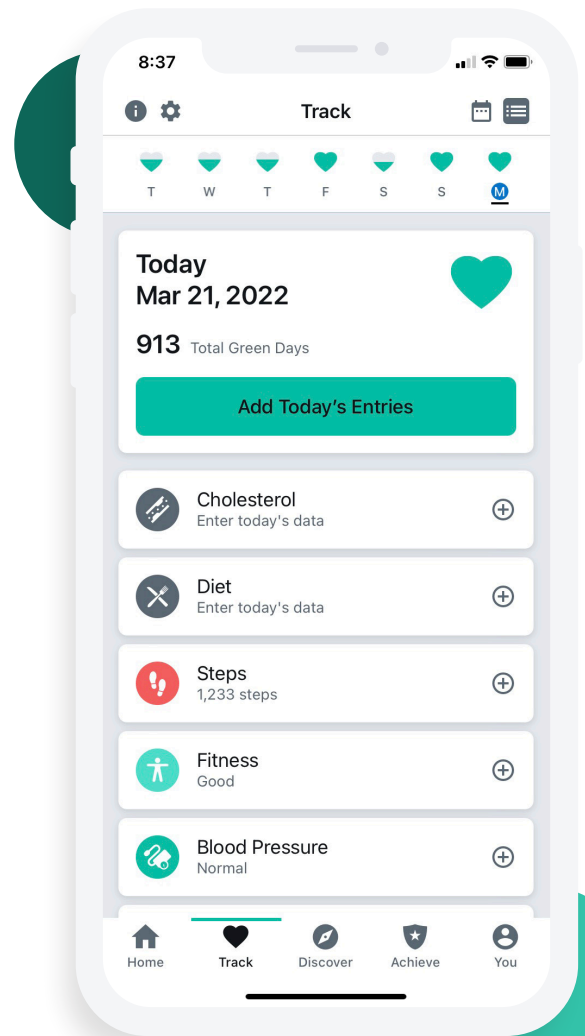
8:37

Track

T W T F S S M

Today
Mar 21, 2022

913 Total Green Days

Add Today's Entries

Cholesterol
Enter today's data

Diet
Enter today's data

Steps
1,233 steps

Fitness
Good

Blood Pressure
Normal

Home Track Discover Achieve You